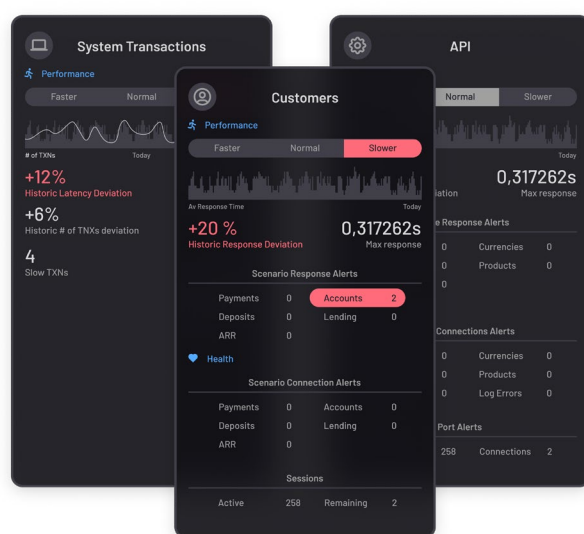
System Transactions

Performance

Faster Normal

# of TXNs Today

+12%
Historic Latency Deviation

+6%
Historic # of TNXs deviation

4
Slow TXNs

API

Normal Slower

Today

0,317262s
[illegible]iation Max response

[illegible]e Response Alerts

0 Currencies 0
0 Products 0
0

Connections Alerts

0 Currencies 0
0 Products 0
0 Log Errors 0

Port Alerts

258 Connections 2

Customers

Performance

Faster Normal Slower

Av Response Time Today

+20 %
Historic Response Deviation

0,317262s
Max response

Scenario Response Alerts

| | | | |
|---|---|---|---|
| Payments | 0 | Accounts | 2 |
| Deposits | 0 | Lending | 0 |
| ARR | 0 | | |

Health

Scenario Connection Alerts

| | | | |
|---|---|---|---|
| Payments | 0 | Accounts | 0 |
| Deposits | 0 | Lending | 0 |
| ARR | 0 | | |

Sessions

| | | | |
|---|---|---|---|
| Active | 258 | Remaining | 2 |